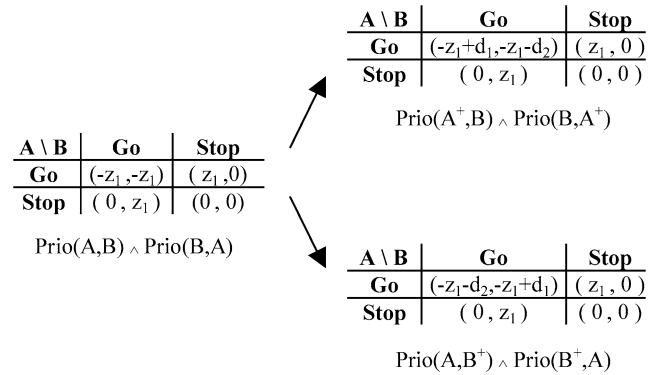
| $A \setminus B$ | Go | Stop |
|---|---|---|
| Go | $(-z_1+d_1,-z_1-d_2)$ | $(z_1, 0)$ |
| Stop | $(0, z_1)$ | $(0, 0)$ |

$Prio(A^+,B) \wedge Prio(B,A^+)$

| $A \setminus B$ | Go | Stop |
|---|---|---|
| Go | $(-z_1,-z_1)$ | $(z_1,0)$ |
| Stop | $(0, z_1)$ | $(0, 0)$ |

$Prio(A,B) \wedge Prio(B,A)$

| $A \setminus B$ | Go | Stop |
|---|---|---|
| Go | $(-z_1-d_2,-z_1+d_1)$ | $(z_1, 0)$ |
| Stop | $(0, z_1)$ | $(0, 0)$ |

$Prio(A,B^+) \wedge Prio(B^+,A)$